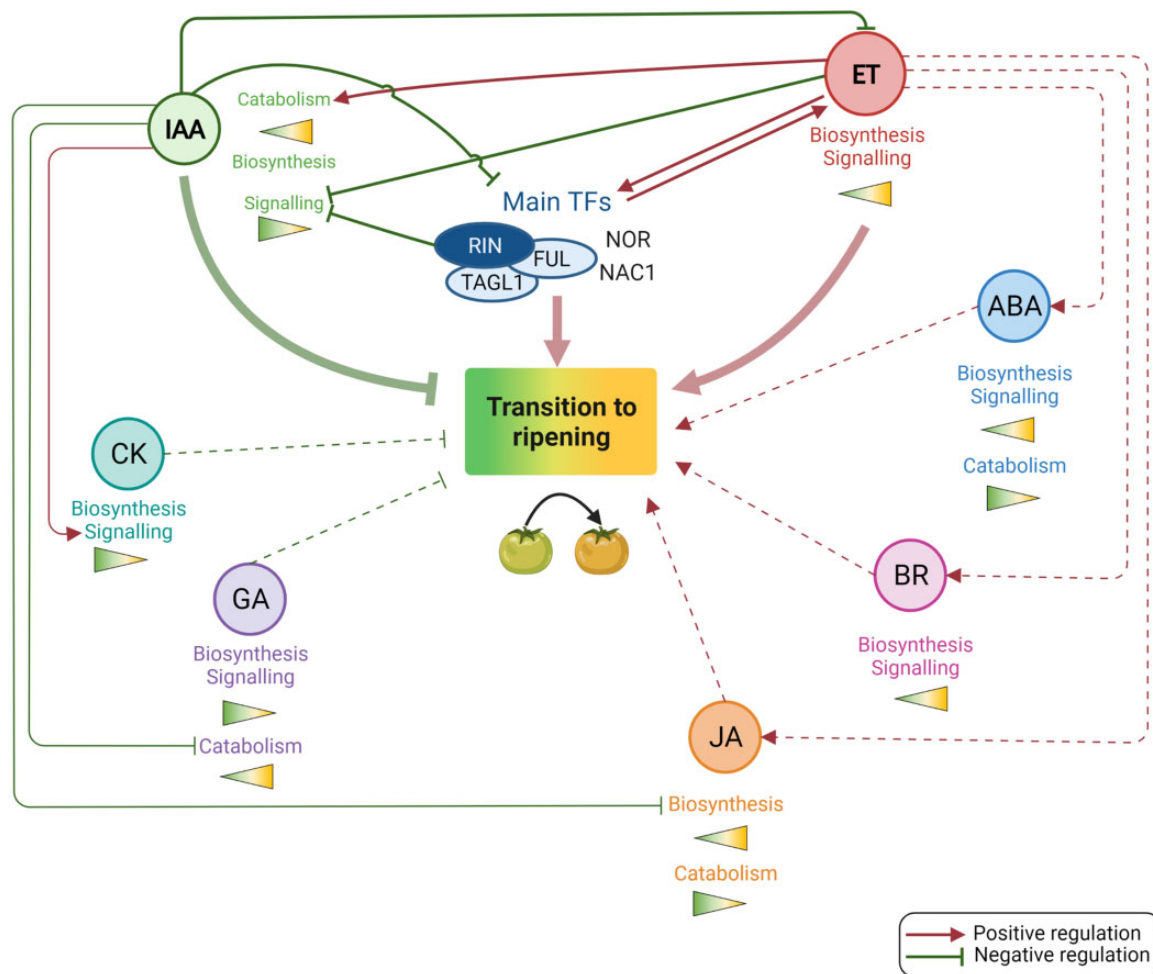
IAA

Catabolism

Biosynthesis

Signalling

ET

Biosynthesis
Signalling

Main TFs

RIN
FUL
TAGL1
NOR
NAC1

ABA

Biosynthesis
Signalling

Catabolism

Transition to ripening

CK

Biosynthesis
Signalling

GA

Biosynthesis
Signalling

Catabolism

BR

Biosynthesis
Signalling

JA

Biosynthesis

Catabolism

Positive regulation
Negative regulation